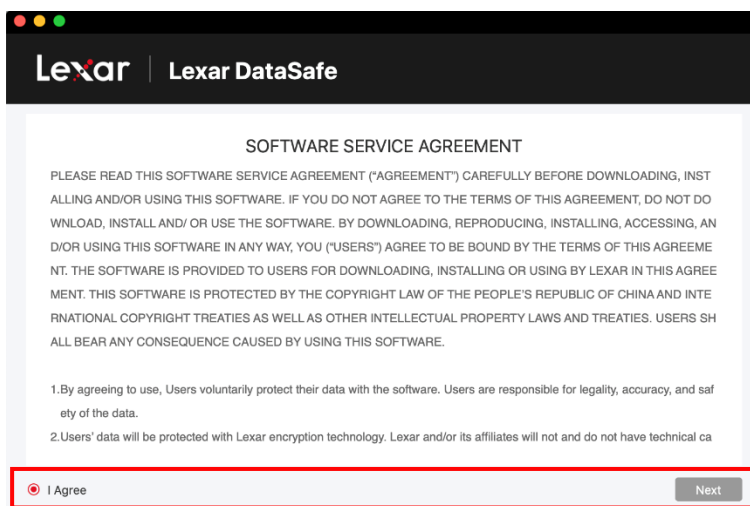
Lexar | Lexar DataSafe

SOFTWARE SERVICE AGREEMENT

PLEASE READ THIS SOFTWARE SERVICE AGREEMENT ("AGREEMENT") CAREFULLY BEFORE DOWNLOADING, INSTALLING AND/OR USING THIS SOFTWARE. IF YOU DO NOT AGREE TO THE TERMS OF THIS AGREEMENT, DO NOT DOWNLOAD, INSTALL AND/ OR USE THE SOFTWARE. BY DOWNLOADING, REPRODUCING, INSTALLING, ACCESSING, AND/OR USING THIS SOFTWARE IN ANY WAY, YOU ("USERS") AGREE TO BE BOUND BY THE TERMS OF THIS AGREEMENT. THE SOFTWARE IS PROVIDED TO USERS FOR DOWNLOADING, INSTALLING OR USING BY LEXAR IN THIS AGREEMENT. THIS SOFTWARE IS PROTECTED BY THE COPYRIGHT LAW OF THE PEOPLE'S REPUBLIC OF CHINA AND INTERNATIONAL COPYRIGHT TREATIES AS WELL AS OTHER INTELLECTUAL PROPERTY LAWS AND TREATIES. USERS SHALL BEAR ANY CONSEQUENCE CAUSED BY USING THIS SOFTWARE.

1.By agreeing to use, Users voluntarily protect their data with the software. Users are responsible for legality, accuracy, and safety of the data.

2.Users' data will be protected with Lexar encryption technology. Lexar and/or its affiliates will not and do not have technical ca

I Agree

Next